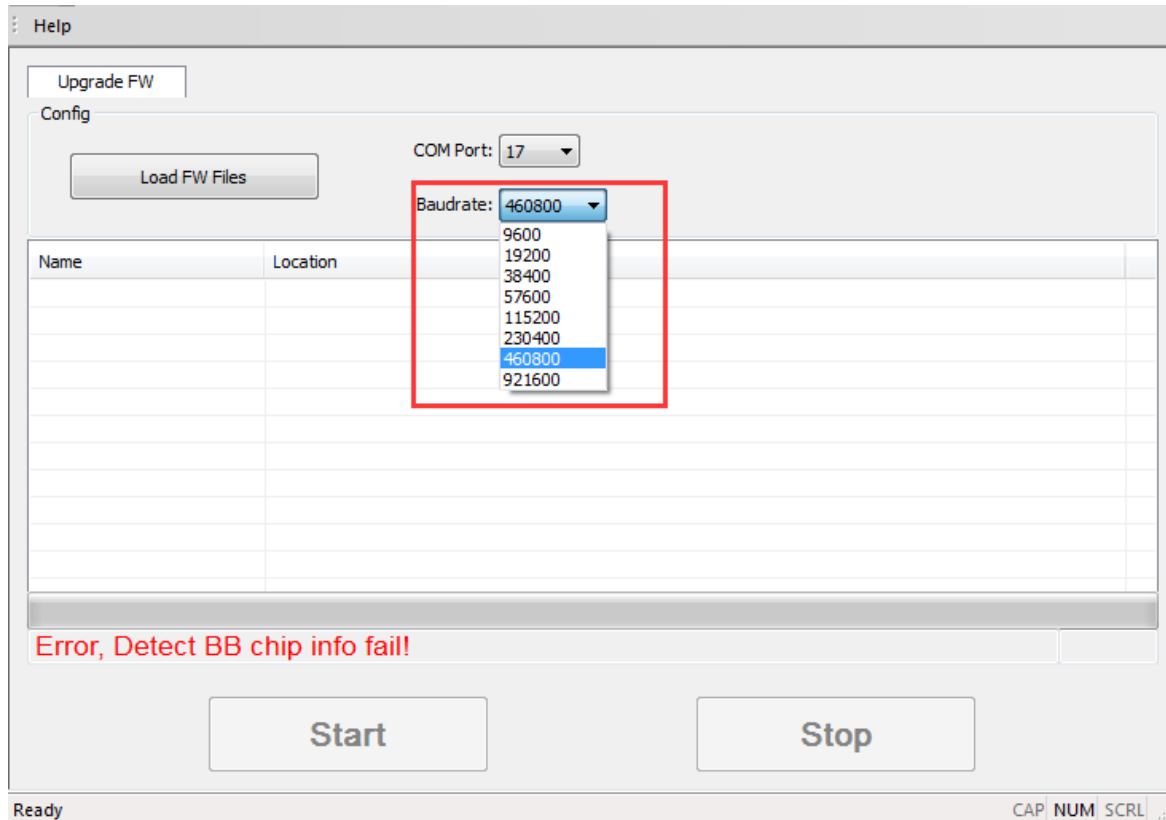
Help

Upgrade FW

Config

Load FW Files

COM Port: 17

Baudrate: 460800

9600
19200
38400
57600
115200
230400
460800
921600

| Name | Location |
|---|---|

Error, Detect BB chip info fail!

Start

Stop

Ready

CAP NUM SCRL